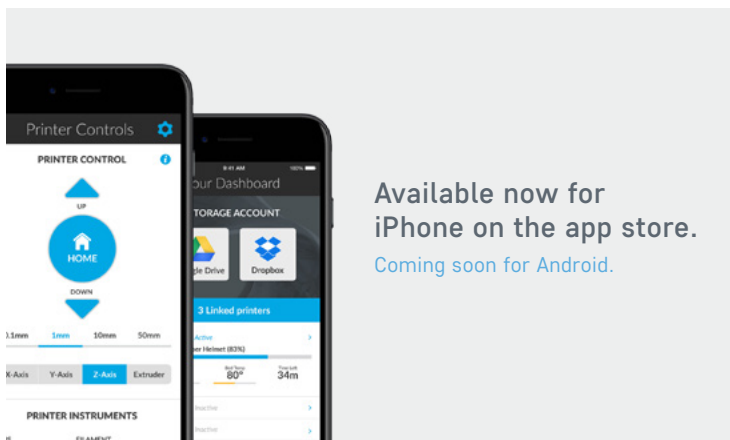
Printer Controls

PRINTER CONTROL

UP

HOME

DOWN

.1mm 1mm 10mm 50mm

X-Axis Y-Axis Z-Axis Extruder

PRINTER INSTRUMENTS

9:41 AM 100%

our Dashboard

TORAGE ACCOUNT

gle Drive Dropbox

3 Linked printers

Active

er Helmet (83%)

Bed Temp 80°

Time Left 34m

Inactive

Inactive

Available now for iPhone on the app store.

Coming soon for Android.